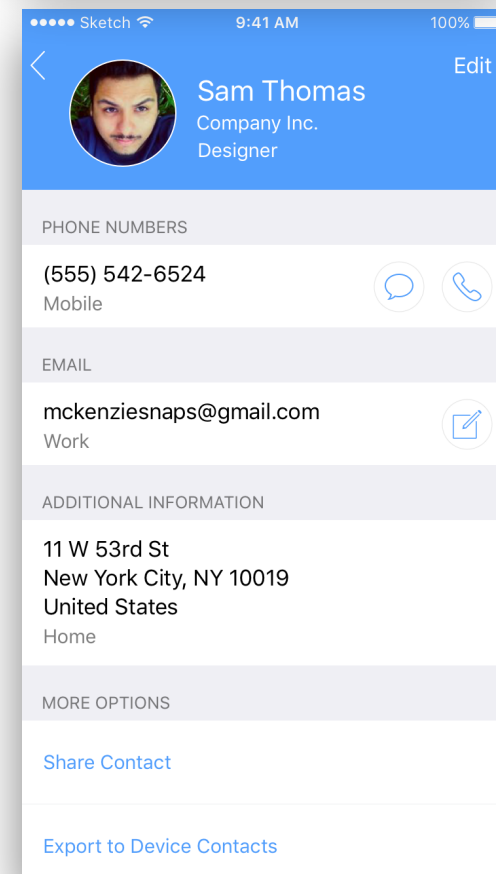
●●●●● Sketch 9:41 AM 100%

Edit

Sam Thomas
Company Inc.
Designer

PHONE NUMBERS

(555) 542-6524
Mobile

EMAIL

mckenziesnaps@gmail.com
Work

ADDITIONAL INFORMATION

11 W 53rd St
New York City, NY 10019
United States
Home

MORE OPTIONS

Share Contact

Export to Device Contacts